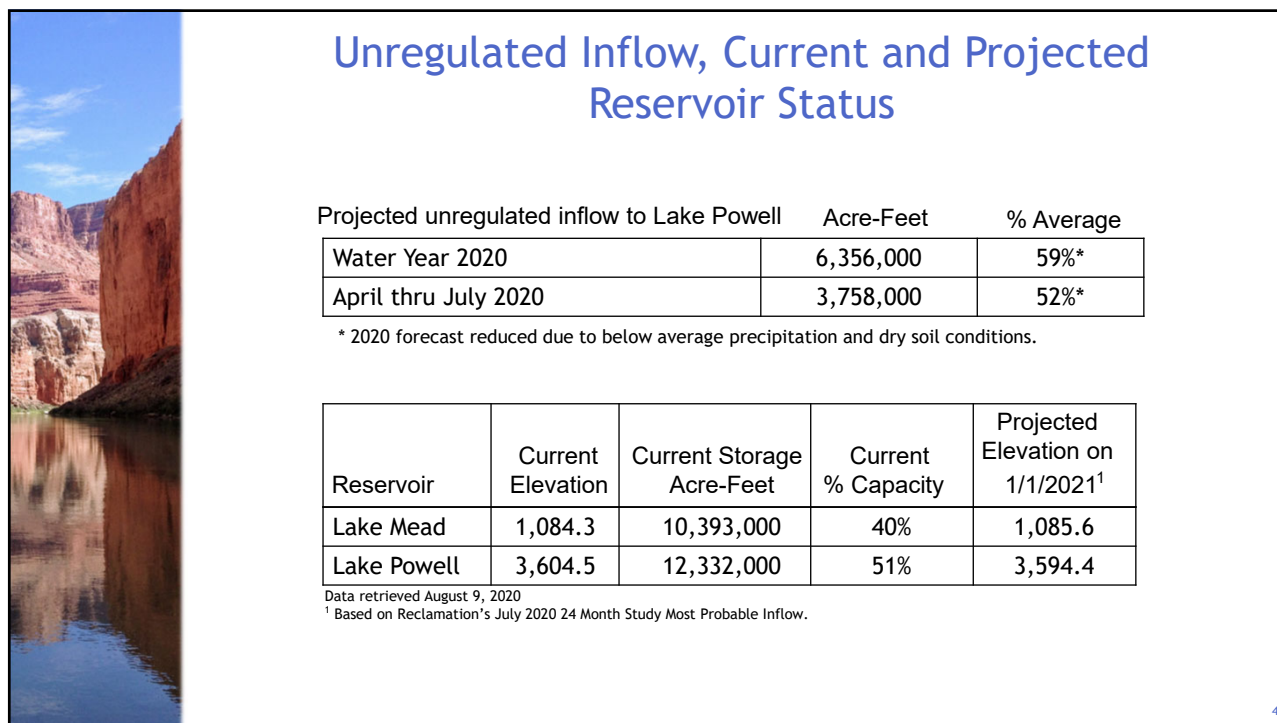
Unregulated Inflow, Current and Projected Reservoir Status

| Projected unregulated inflow to Lake Powell | Acre-Feet | % Average |
|---|---|---|
| Water Year 2020 | 6,356,000 | 59%* |
| April thru July 2020 | 3,758,000 | 52%* |

* 2020 forecast reduced due to below average precipitation and dry soil conditions.

| Reservoir | Current Elevation | Current Storage Acre-Feet | Current % Capacity | Projected Elevation on 1/1/2021$^1$ |
|---|---|---|---|---|
| Lake Mead | 1,084.3 | 10,393,000 | 40% | 1,085.6 |
| Lake Powell | 3,604.5 | 12,332,000 | 51% | 3,594.4 |

Data retrieved August 9, 2020
$^1$ Based on Reclamation's July 2020 24 Month Study Most Probable Inflow.

4